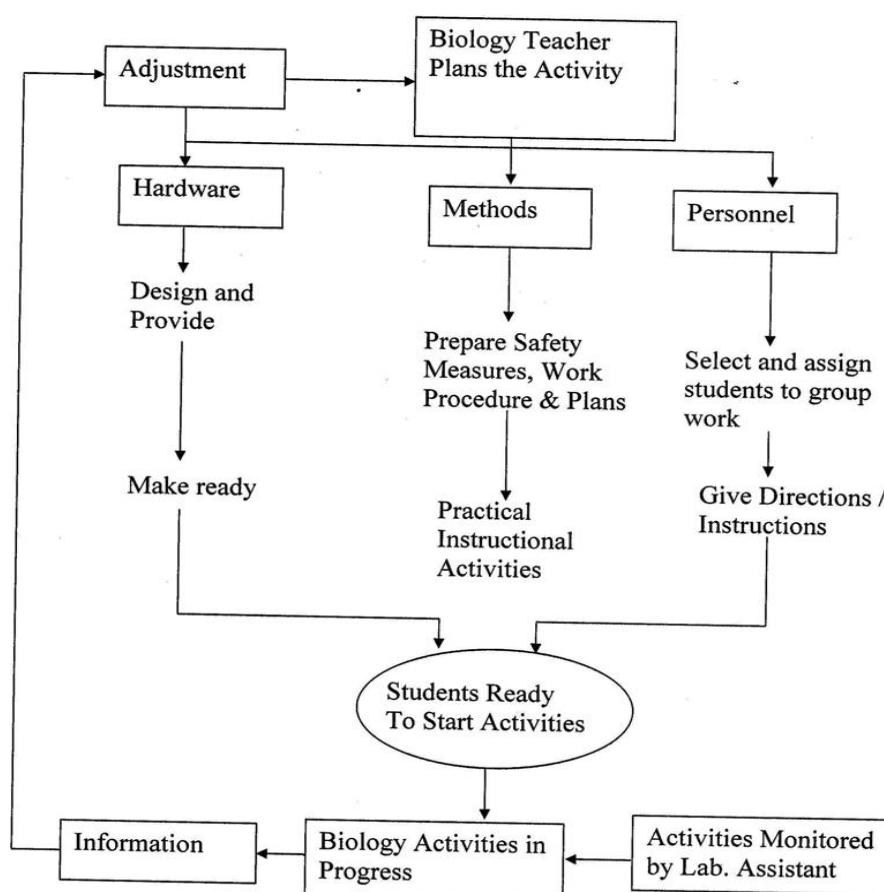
Adjustment

Biology Teacher Plans the Activity

Hardware

Methods

Personnel

Design and Provide

Prepare Safety Measures, Work Procedure & Plans

Select and assign students to group work

Make ready

Practical Instructional Activities

Give Directions / Instructions

Students Ready To Start Activities

Information

Biology Activities in Progress

Activities Monitored by Lab. Assistant